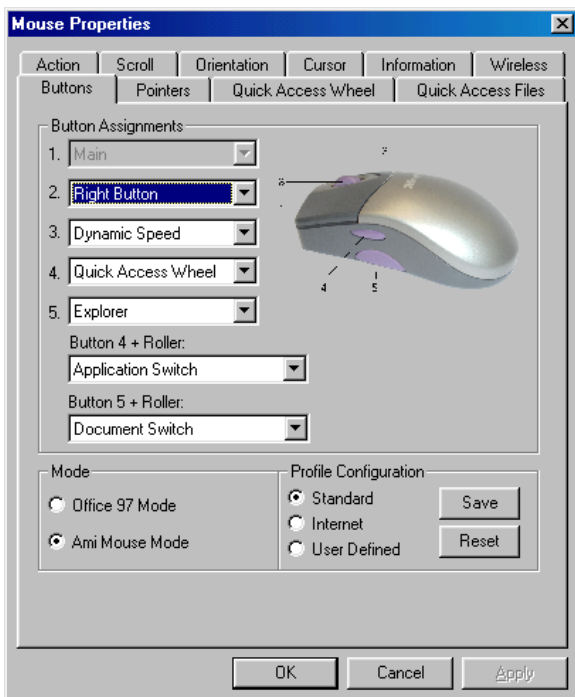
Mouse Properties

Action | Scroll | Orientation | Cursor | Information | Wireless
Buttons | Pointers | Quick Access Wheel | Quick Access Files

Button Assignments

1. Main
2. Right Button
3. Dynamic Speed
4. Quick Access Wheel
5. Explorer

Button 4 + Roller:
Application Switch

Button 5 + Roller:
Document Switch

2
3
4
5

Mode
Office 97 Mode
Ami Mouse Mode

Profile Configuration
Standard
Internet
User Defined

Save
Reset

OK
Cancel
Apply